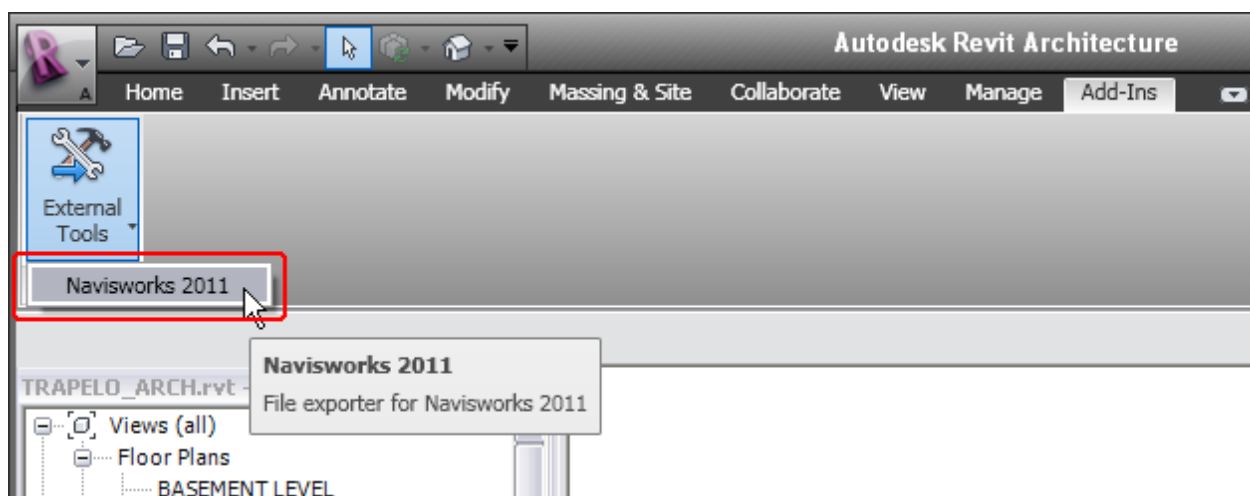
Autodesk Revit Architecture

Home Insert Annotate Modify Massing & Site Collaborate View Manage Add-Ins

External Tools

Navisworks 2011

Navisworks 2011
File exporter for Navisworks 2011

TRAPELO_ARCH.rvt -

Views (all)
Floor Plans
BASEMENT LEVEL